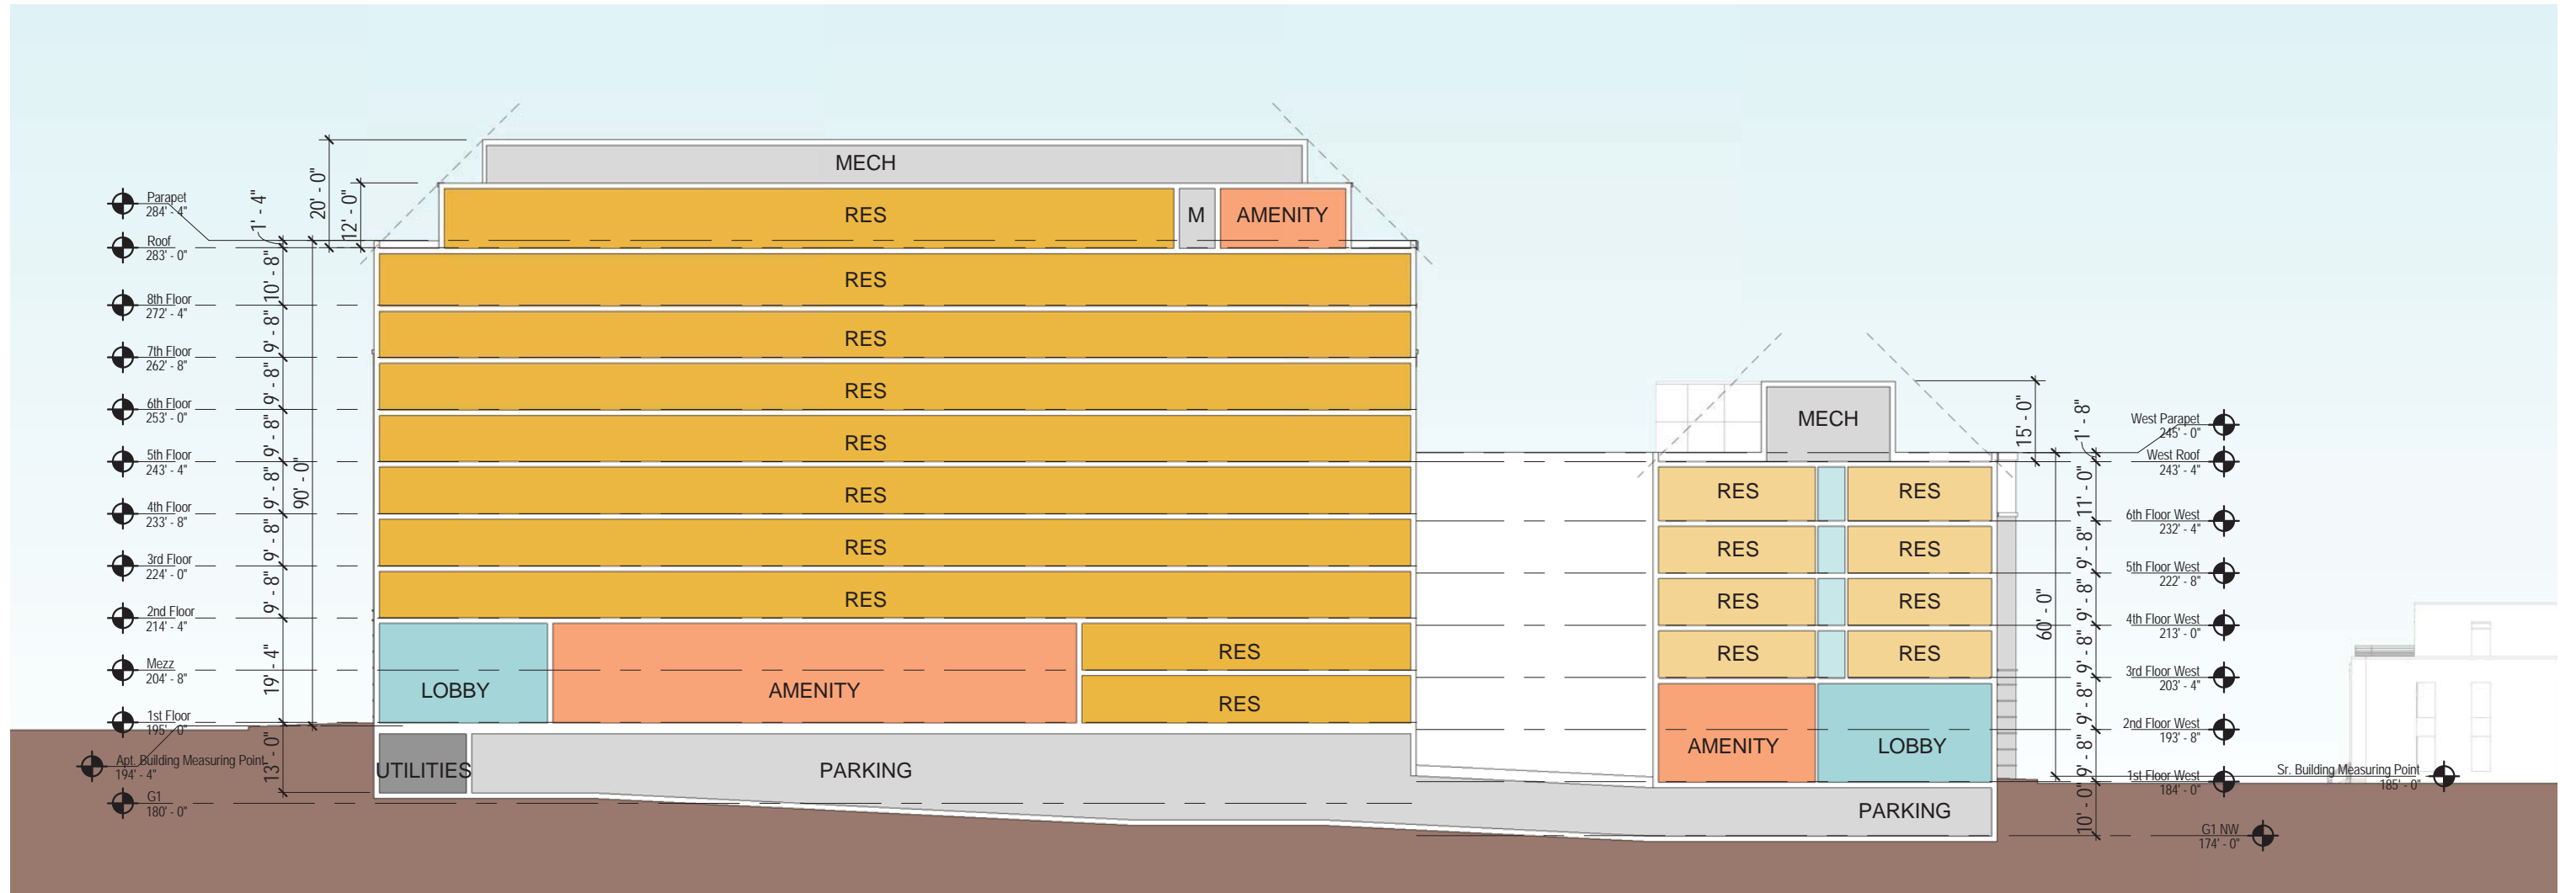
Parapet
284' - 4"

Roof
283' - 0"

8th Floor
272' - 4"

7th Floor
262' - 8"

6th Floor
253' - 0"

5th Floor
243' - 4"

4th Floor
233' - 8"

3rd Floor
224' - 0"

2nd Floor
214' - 4"

Mezz
204' - 8"

1st Floor
195' - 0"

Apt. Building Measuring Point
194' - 4"

G1
180' - 0"

1' - 4"
20' - 0"
12' - 0"
10' - 8"
9' - 8"
9' - 8"
9' - 8"
9' - 8"
9' - 8"
9' - 8"
90' - 0"
19' - 4"
13' - 0"

MECH
RES
M
AMENITY
RES
RES
RES
RES
RES
RES
RES
LOBBY
AMENITY
RES
RES
UTILITIES
PARKING

MECH
RES
RES
RES
RES
RES
RES
RES
RES
AMENITY
LOBBY
PARKING

15' - 0"
1' - 8"
11' - 0"
9' - 8"
9' - 8"
9' - 8"
9' - 8"
9' - 8"
60' - 0"
10' - 0"

West Parapet
245' - 0"

West Roof
243' - 4"

6th Floor West
232' - 4"

5th Floor West
222' - 8"

4th Floor West
213' - 0"

3rd Floor West
203' - 4"

2nd Floor West
193' - 8"

1st Floor West
184' - 0"

G1 NW
174' - 0"

Sr. Building Measuring Point
185' - 0"